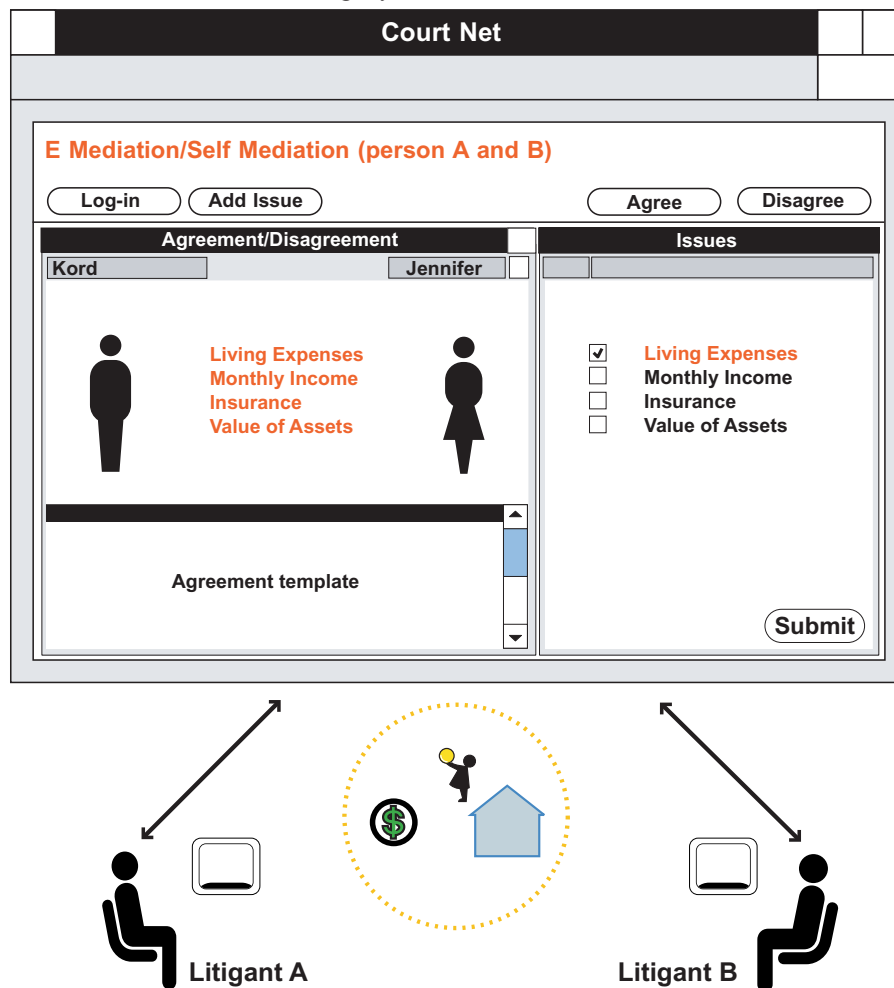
Court Net

E Mediation/Self Mediation (person A and B)

Log-in
Add Issue
Agree
Disagree

Agreement/Disagreement

Kord
Jennifer

Living Expenses
Monthly Income
Insurance
Value of Assets

Agreement template

Issues

☑ Living Expenses
☐ Monthly Income
☐ Insurance
☐ Value of Assets

Submit

$

Litigant A
Litigant B